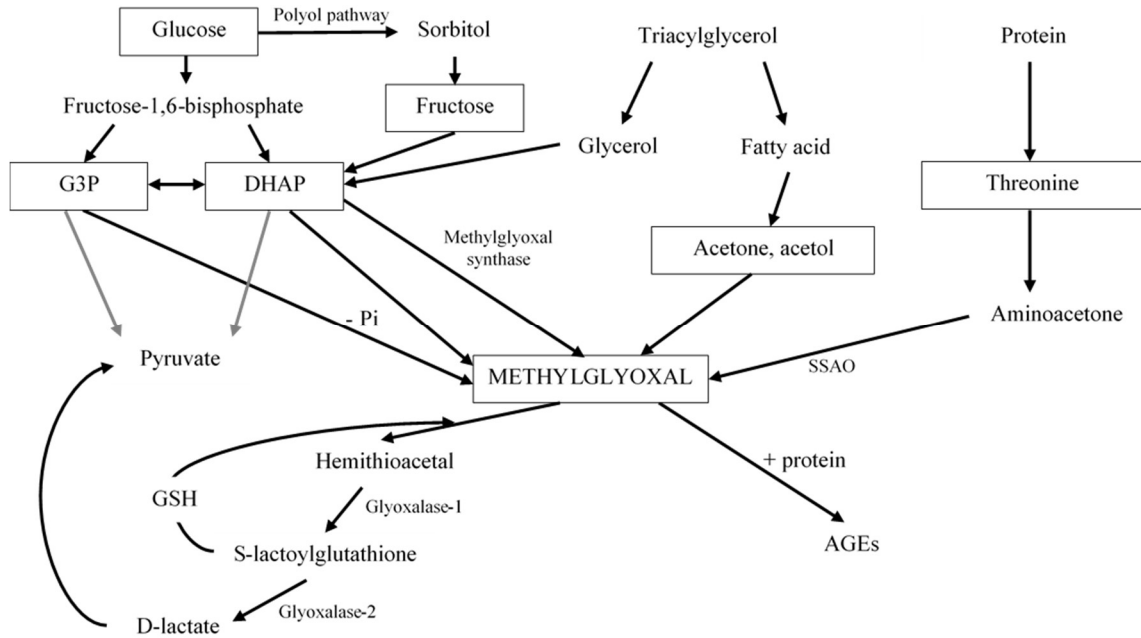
Glucose
Polyol pathway
Sorbitol
Triacylglycerol
Protein
Fructose-1,6-bisphosphate
Fructose
Glycerol
Fatty acid
G3P
DHAP
Threonine
Methylglyoxal synthase
Acetone, acetol
- Pi
Aminoacetone
Pyruvate
METHYLGLYOXAL
SSAO
Hemithioacetal
+ protein
GSH
Glyoxalase-1
S-lactoylglutathione
AGEs
Glyoxalase-2
D-lactate